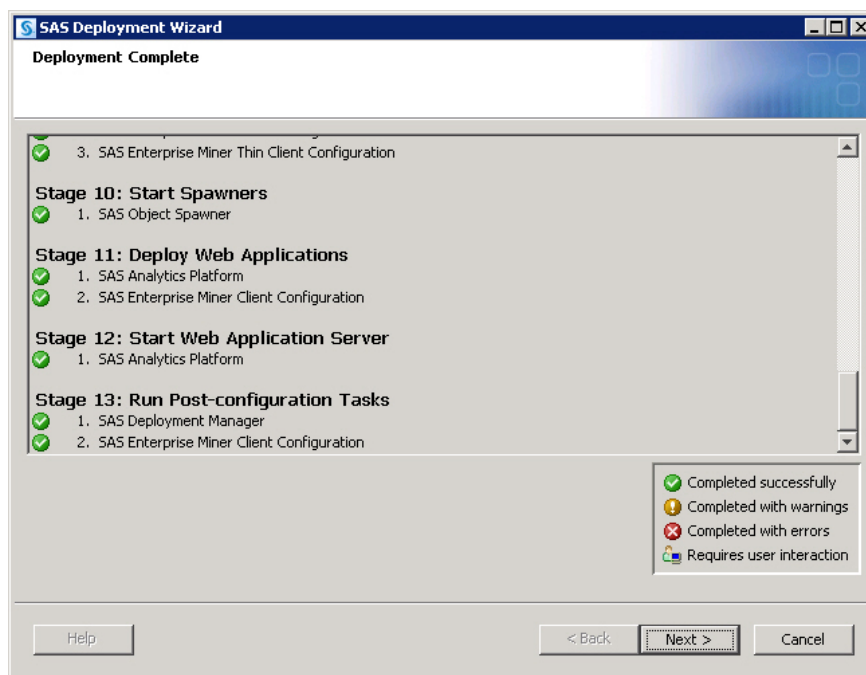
SAS Deployment Wizard

Deployment Complete

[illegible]

3. SAS Enterprise Miner Thin Client Configuration

Stage 10: Start Spawners
1. SAS Object Spawner

Stage 11: Deploy Web Applications
1. SAS Analytics Platform
2. SAS Enterprise Miner Client Configuration

Stage 12: Start Web Application Server
1. SAS Analytics Platform

Stage 13: Run Post-configuration Tasks
1. SAS Deployment Manager
2. SAS Enterprise Miner Client Configuration

Completed successfully
Completed with warnings
Completed with errors
Requires user interaction

Help

< Back

Next >

Cancel